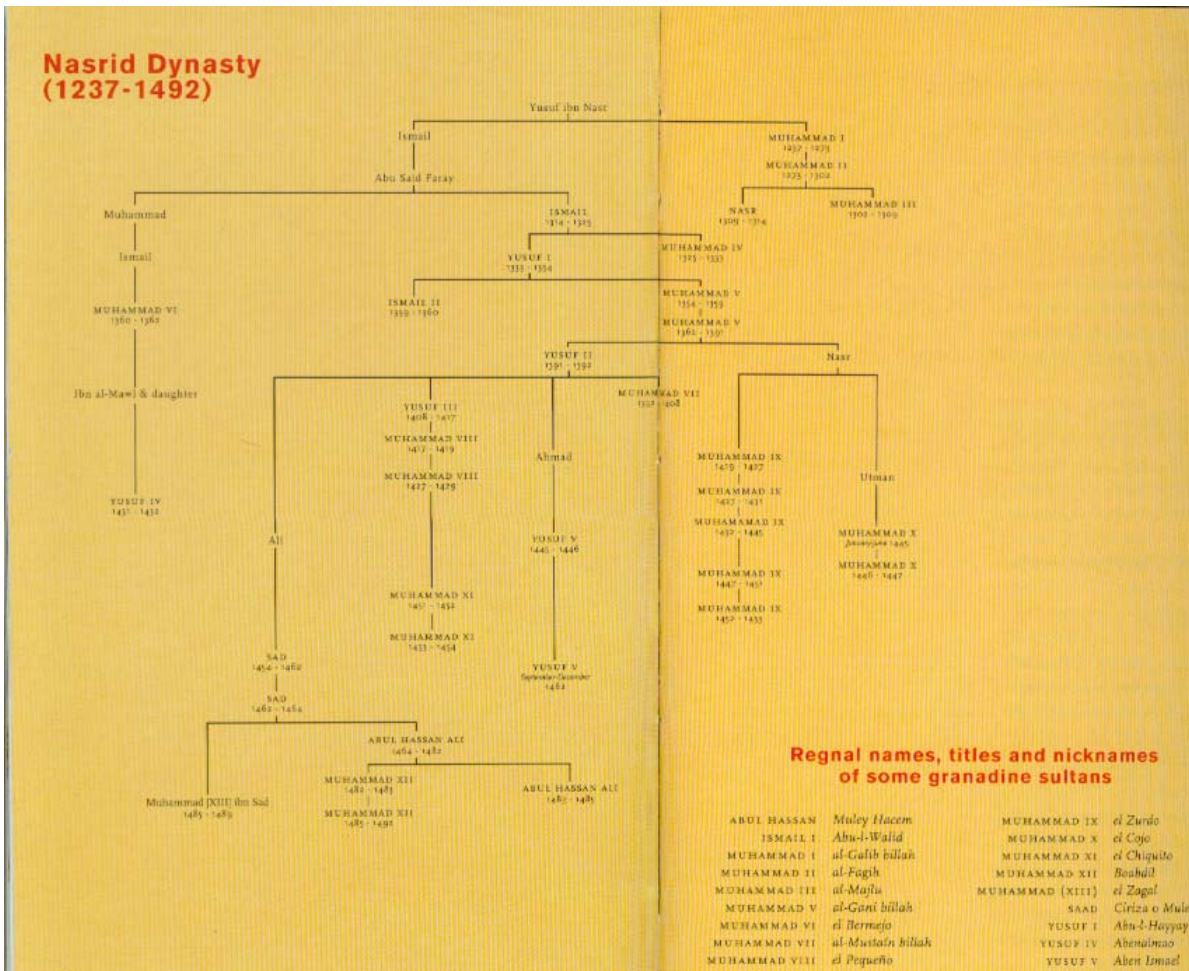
Nasrid Dynasty (1237-1492)

Yusuf ibn Nasr

Ismail

MUHAMMAD I
1237 - 1273

MUHAMMAD II
1273 - 1302

Abu Said Faray

NASR
1309 - 1314

MUHAMMAD III
1302 - 1309

Muhammad

ISMAIL I
1314 - 1325

Ismail

YUSUF I
1333 - 1354

MUHAMMAD IV
1325 - 1333

MUHAMMAD VI
1360 - 1362

ISMAIL II
1359 - 1360

MUHAMMAD V
1354 - 1359

MUHAMMAD V
1362 - 1391

YUSUF II
1391 - 1392

Nasr

Ibn al-Mawl & daughter

YUSUF III
1408 - 1417

MUHAMMAD VII
1392 - 1408

MUHAMMAD VIII
1417 - 1419

Ahmad

MUHAMMAD IX
1419 - 1427

MUHAMMAD VIII
1427 - 1429

MUHAMMAD IX
1430 - 1431

Utman

YUSUF IV
1431 - 1432

MUHAMMAD IX
1432 - 1445

Ali

YUSUF V
1445 - 1446

MUHAMMAD X
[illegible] 1445

MUHAMMAD IX
1447 - 1451

MUHAMMAD X
1446 - 1447

MUHAMMAD XI
1451 - 1452

MUHAMMAD IX
1452 - 1453

MUHAMMAD XI
1453 - 1454

SAD
1454 - 1462

YUSUF V
September-December
1462

SAD
1462 - 1464

ABUL HASSAN ALI
1464 - 1482

MUHAMMAD XII
1482 - 1483

Muhammad [XIII] ibn Sad
1485 - 1489

MUHAMMAD XII
1485 - 1492

ABUL HASSAN ALI
1483 - 1485

Regnal names, titles and nicknames of some granadine sultans

| | |
|---|---|
| ABUL HASSAN | Muley Hacem |
| ISMAIL I | Abu-l-Walid |
| MUHAMMAD I | al-Galib billah |
| MUHAMMAD II | al-Fagih |
| MUHAMMAD III | al-Majlu |
| MUHAMMAD V | al-Gani billah |
| MUHAMMAD VI | el Bermejo |
| MUHAMMAD VII | al-Mustain billah |
| MUHAMMAD VIII | el Pequeño |
| MUHAMMAD IX | el Zurdo |
| MUHAMMAD X | el Cojo |
| MUHAMMAD XI | el Chiquito |
| MUHAMMAD XII | Boabdil |
| MUHAMMAD (XIII) | el Zagal |
| SAAD | Ciriza o Mule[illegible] |
| YUSUF I | Abu-l-Hayyay |
| YUSUF IV | Abenalmao |
| YUSUF V | Aben Ismael |